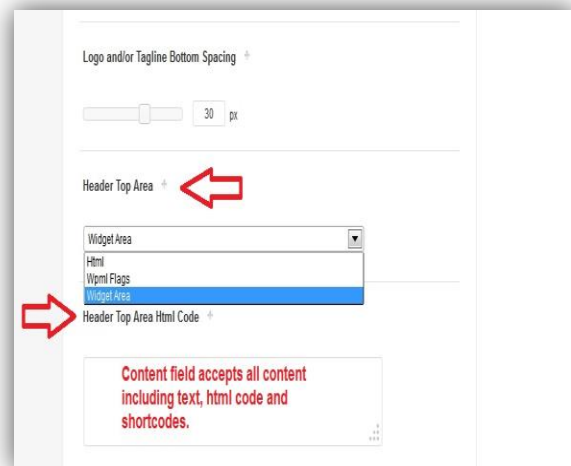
Logo and/or Tagline Bottom Spacing

30 px

Header Top Area

Widget Area

Html
Wpml Flags
Widget Area

Header Top Area Html Code

Content field accepts all content including text, html code and shortcodes.